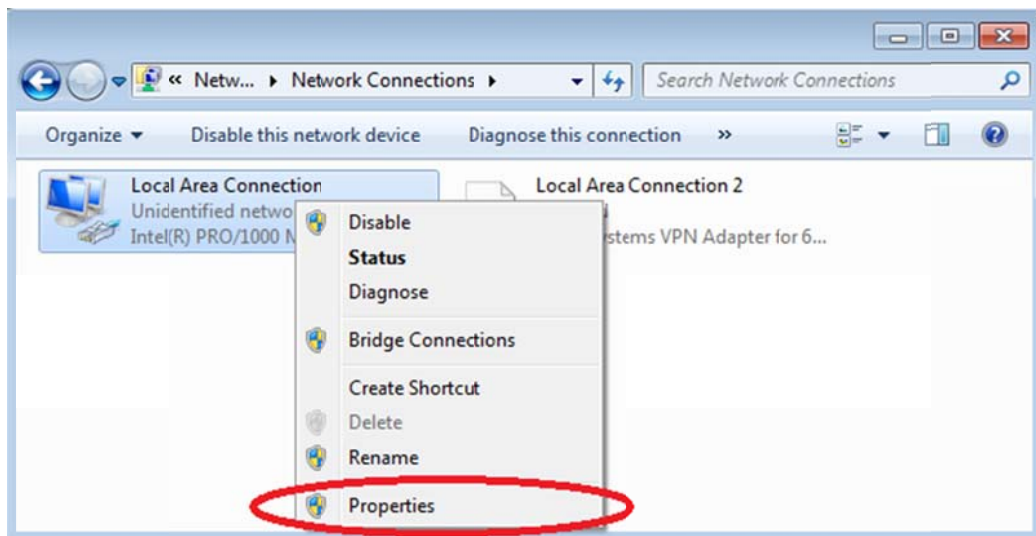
« Netw... ▸ Network Connections ▸

Search Network Connections

Organize ▾ Disable this network device Diagnose this connection »

Local Area Connection
Unidentified netwo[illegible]
Intel(R) PRO/1000 M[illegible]

Local Area Connection 2
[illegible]
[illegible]stems VPN Adapter for 6...

Disable
Status
Diagnose
Bridge Connections
Create Shortcut
Delete
Rename
Properties